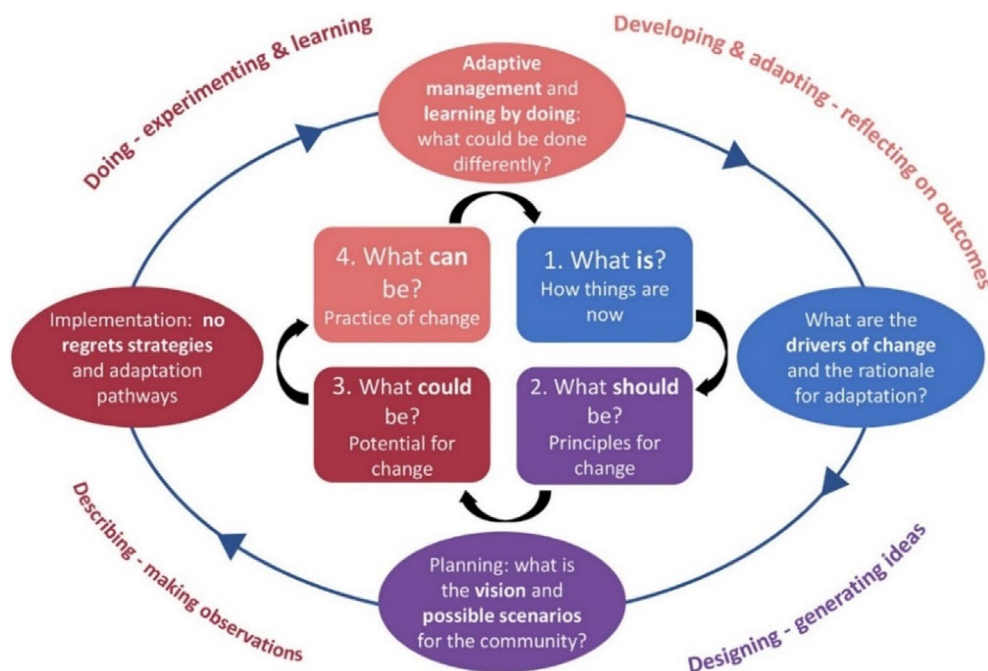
Doing - experimenting & learning

Developing & adapting - reflecting on outcomes

Adaptive management and learning by doing: what could be done differently?

4. What can be? Practice of change

1. What is? How things are now

Implementation: no regrets strategies and adaptation pathways

What are the drivers of change and the rationale for adaptation?

3. What could be? Potential for change

2. What should be? Principles for change

Describing - making observations

Planning: what is the vision and possible scenarios for the community?

Designing - generating ideas